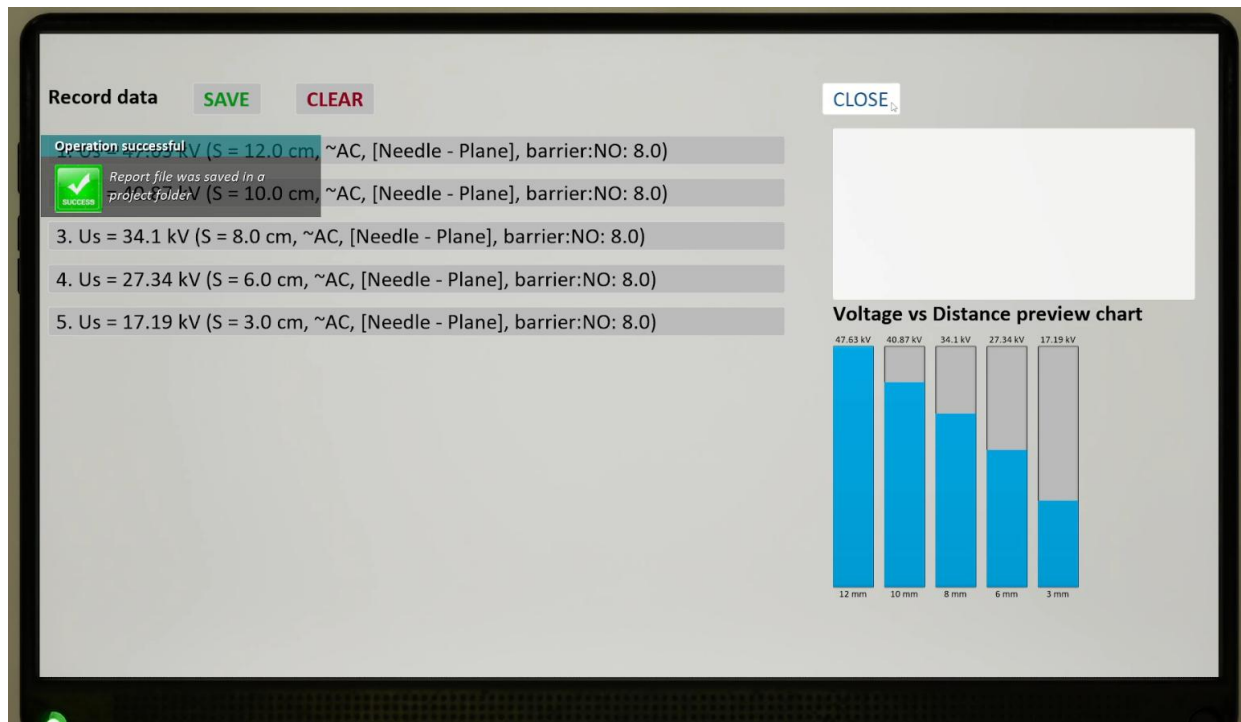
Record data SAVE CLEAR

CLOSE

Operation successful

SUCCESS Report file was saved in a project folder

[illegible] kV (S = 12.0 cm, ~AC, [Needle - Plane], barrier:NO: 8.0)

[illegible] (S = 10.0 cm, ~AC, [Needle - Plane], barrier:NO: 8.0)

3. Us = 34.1 kV (S = 8.0 cm, ~AC, [Needle - Plane], barrier:NO: 8.0)

4. Us = 27.34 kV (S = 6.0 cm, ~AC, [Needle - Plane], barrier:NO: 8.0)

5. Us = 17.19 kV (S = 3.0 cm, ~AC, [Needle - Plane], barrier:NO: 8.0)

Voltage vs Distance preview chart

47.63 kV 40.87 kV 34.1 kV 27.34 kV 17.19 kV

12 mm 10 mm 8 mm 6 mm 3 mm